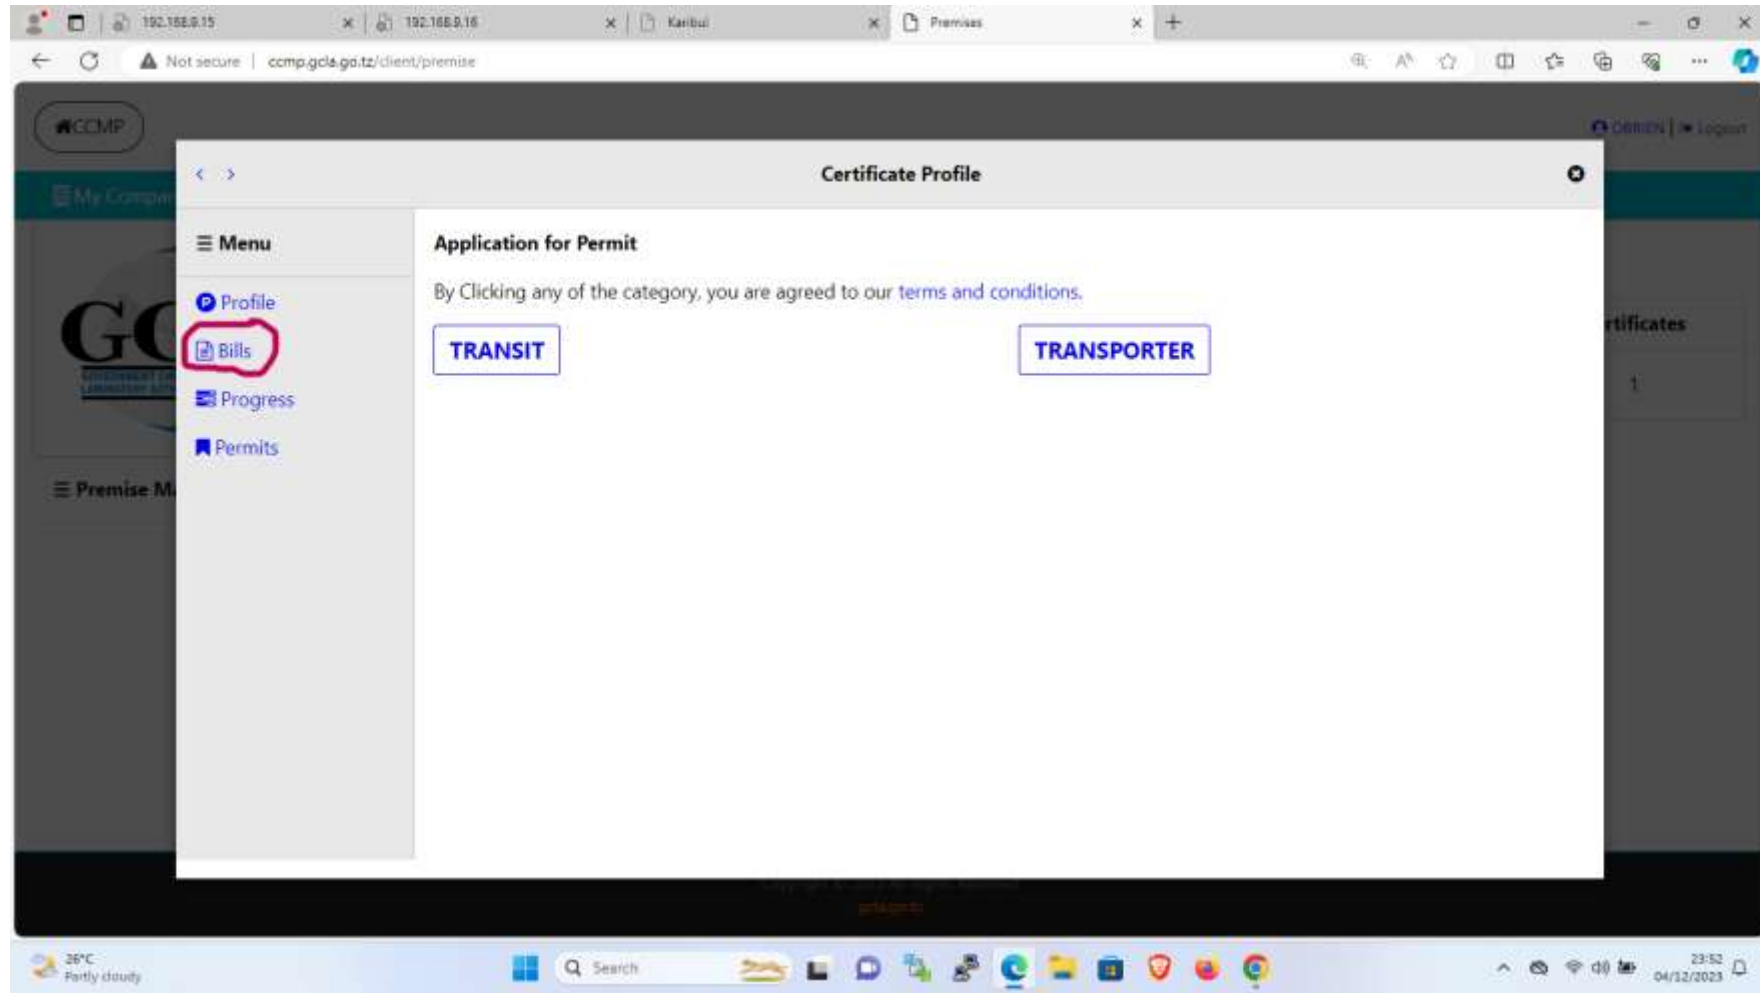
192.168.8.15
192.168.8.16
Karibu
Premises
Not secure | ccmp.gcla.go.tz/client/premise

CCMP
OBRIEN | Logout
My Compa
GC
Premise M
rtificates
1

Certificate Profile

≡ Menu
Profile
Bills
Progress
Permits

Application for Permit

By Clicking any of the category, you are agreed to our terms and conditions.

TRANSIT
TRANSPORTER

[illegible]
gcla.go.tz

26°C
Partly cloudy
Search
23:52
04/12/2023